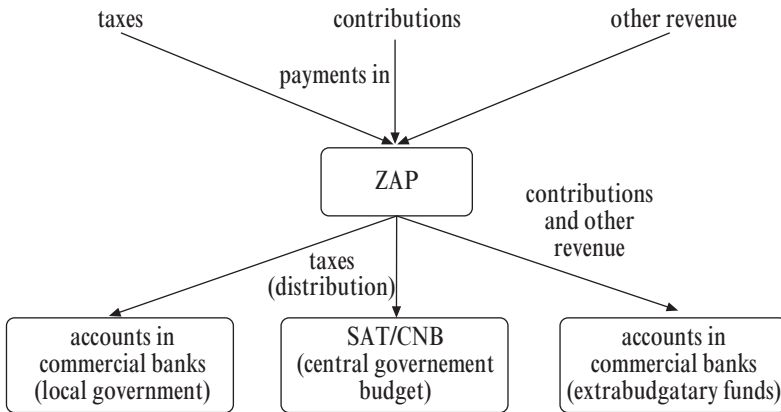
taxes

contributions

other revenue

payments in

ZAP

contributions and other revenue

taxes (distribution)

accounts in commercial banks (local government)

SAT/CNB (central governement budget)

accounts in commercial banks (extrabudgatary funds)